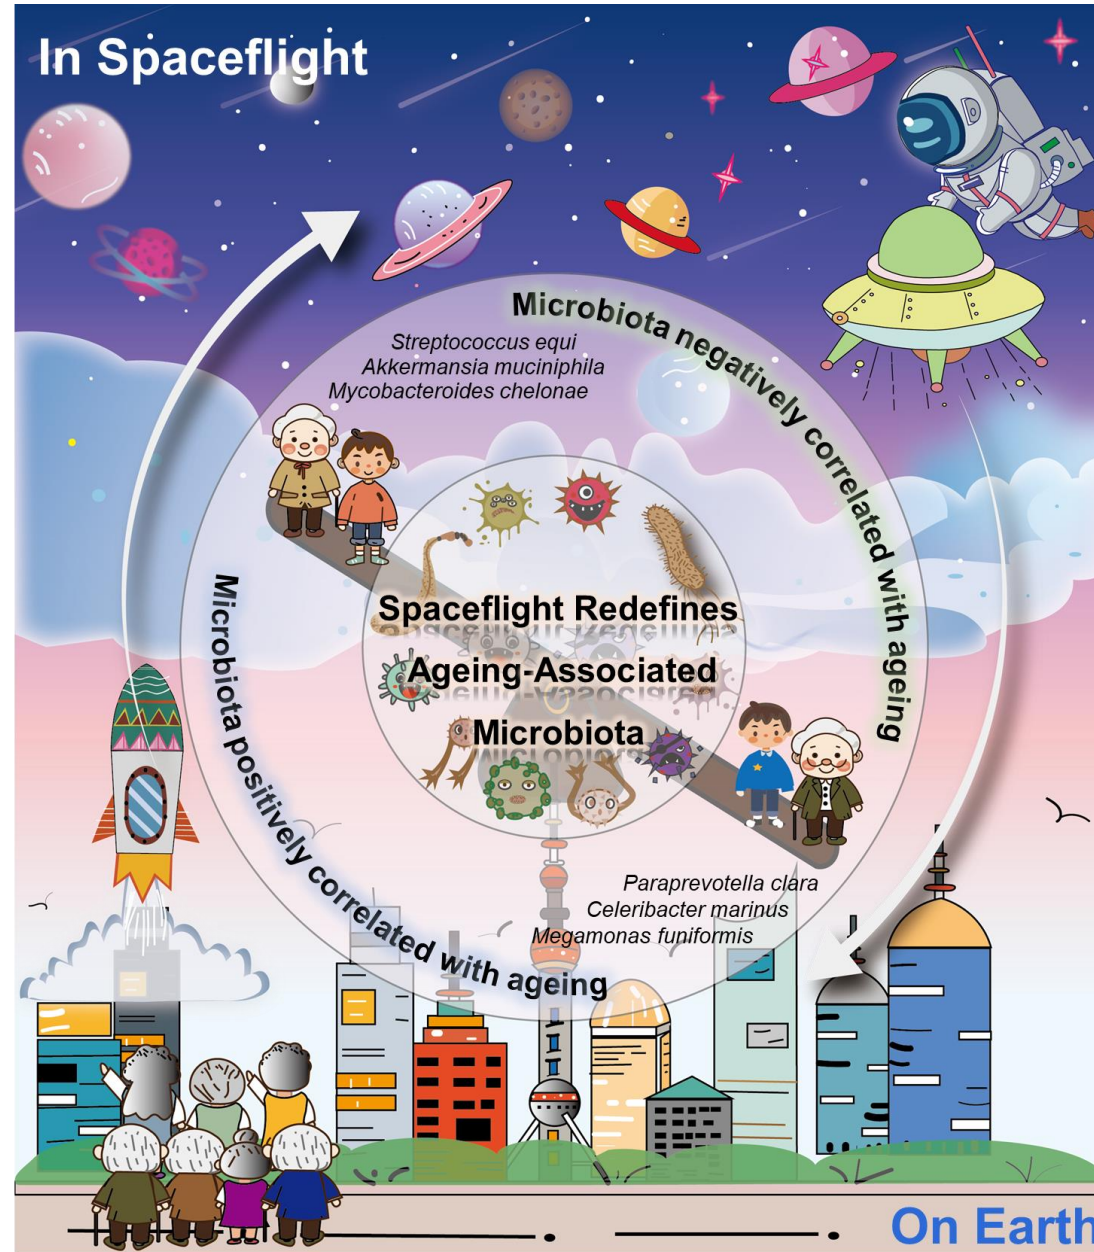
In Spaceflight

Microbiota negatively correlated with ageing

Streptococcus equi
Akkermansia muciniphila
Mycobacteroides chelonae

Spaceflight Redefines
Ageing-Associated
Microbiota

Microbiota positively correlated with ageing

Paraprevotella clara
Celeribacter marinus
Megamonas funiformis

On Earth